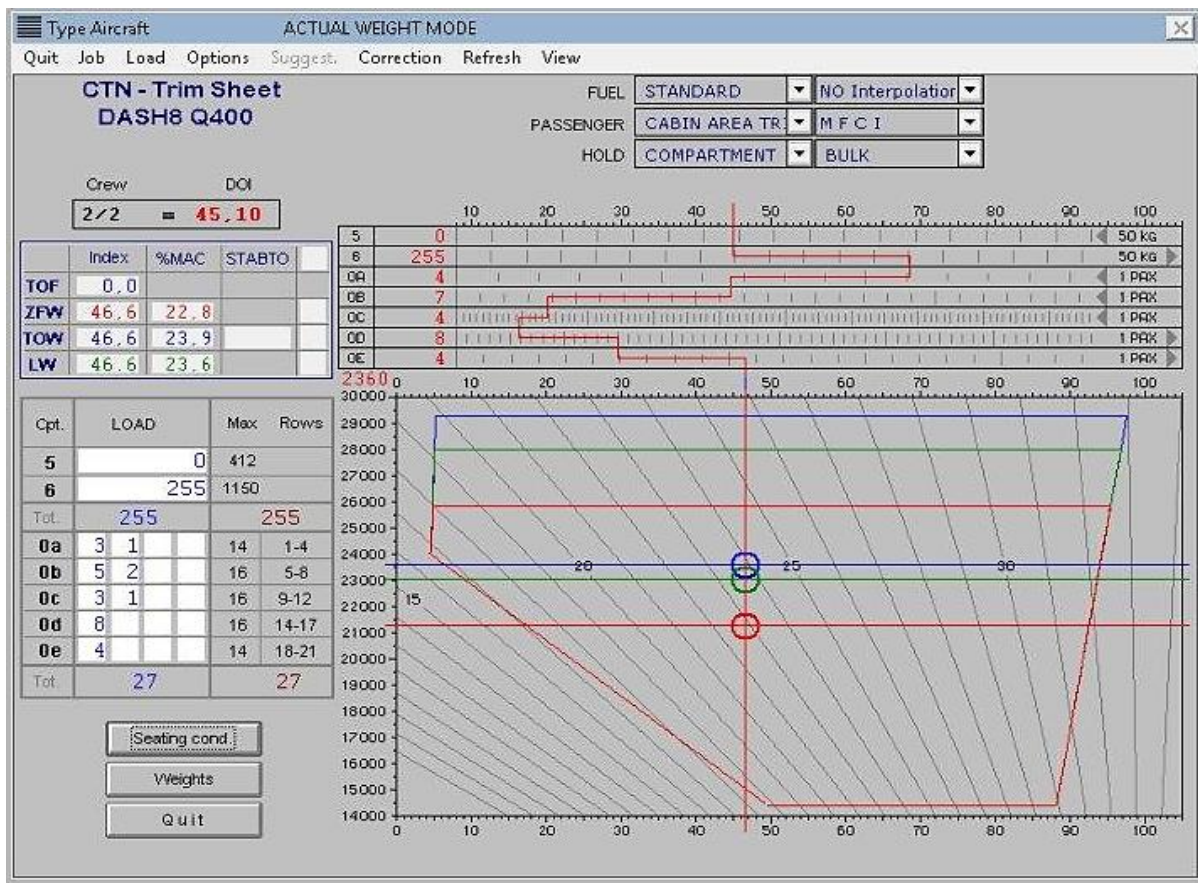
Type Aircraft ACTUAL WEIGHT MODE

Quit Job Load Options Suggest. Correction Refresh View

CTN - Trim Sheet
DASH8 Q400

FUEL STANDARD NO Interpolatior
PASSENGER CABIN AREA TR M F C I
HOLD COMPARTMENT BULK

Crew DOI
2/2 = 45,10

| | Index | %MAC | STABTO |
|---|---|---|---|
| TOF | 0,0 | | |
| ZFW | 46,6 | 22,8 | |
| TOW | 46,6 | 23,9 | |
| LW | 46.6 | 23.6 | |

| Cpt. | LOAD | Max | Rows |
|---|---|---|---|
| 5 | 0 | 412 | |
| 6 | 255 | 1150 | |
| Tot. | 255 | 255 | |
| 0a | 3 1 | 14 | 1-4 |
| 0b | 5 2 | 16 | 5-8 |
| 0c | 3 1 | 16 | 9-12 |
| 0d | 8 | 16 | 14-17 |
| 0e | 4 | 14 | 18-21 |
| Tot. | 27 | 27 | |

Seating cond.
Weights
Quit

10 20 30 40 50 60 70 80 90 100

| 5 | 0 | 50 KG |
|---|---|---|
| 6 | 255 | 50 KG |
| 0A | 4 | 1 PAX |
| 0B | 7 | 1 PAX |
| 0C | 4 | 1 PAX |
| 0D | 8 | 1 PAX |
| 0E | 4 | 1 PAX |

2360 0 10 20 30 40 50 60 70 80 90 100

30000 29000 28000 27000 26000 25000 24000 23000 22000 21000 20000 19000 18000 17000 16000 15000 14000

15 20 25 30

0 10 20 30 40 50 60 70 80 90 100